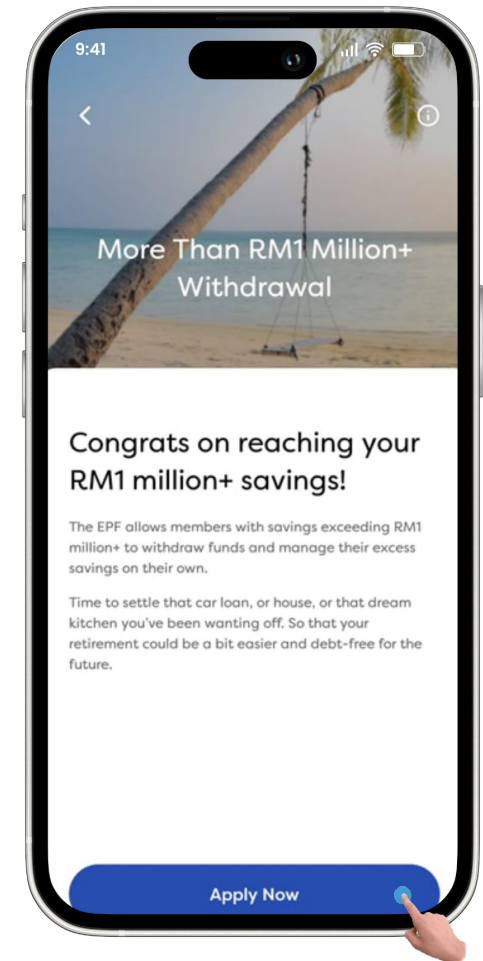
9:41

More Than RM1 Million+ Withdrawal

Congrats on reaching your RM1 million+ savings!

The EPF allows members with savings exceeding RM1 million+ to withdraw funds and manage their excess savings on their own.

Time to settle that car loan, or house, or that dream kitchen you've been wanting off. So that your retirement could be a bit easier and debt-free for the future.

Apply Now